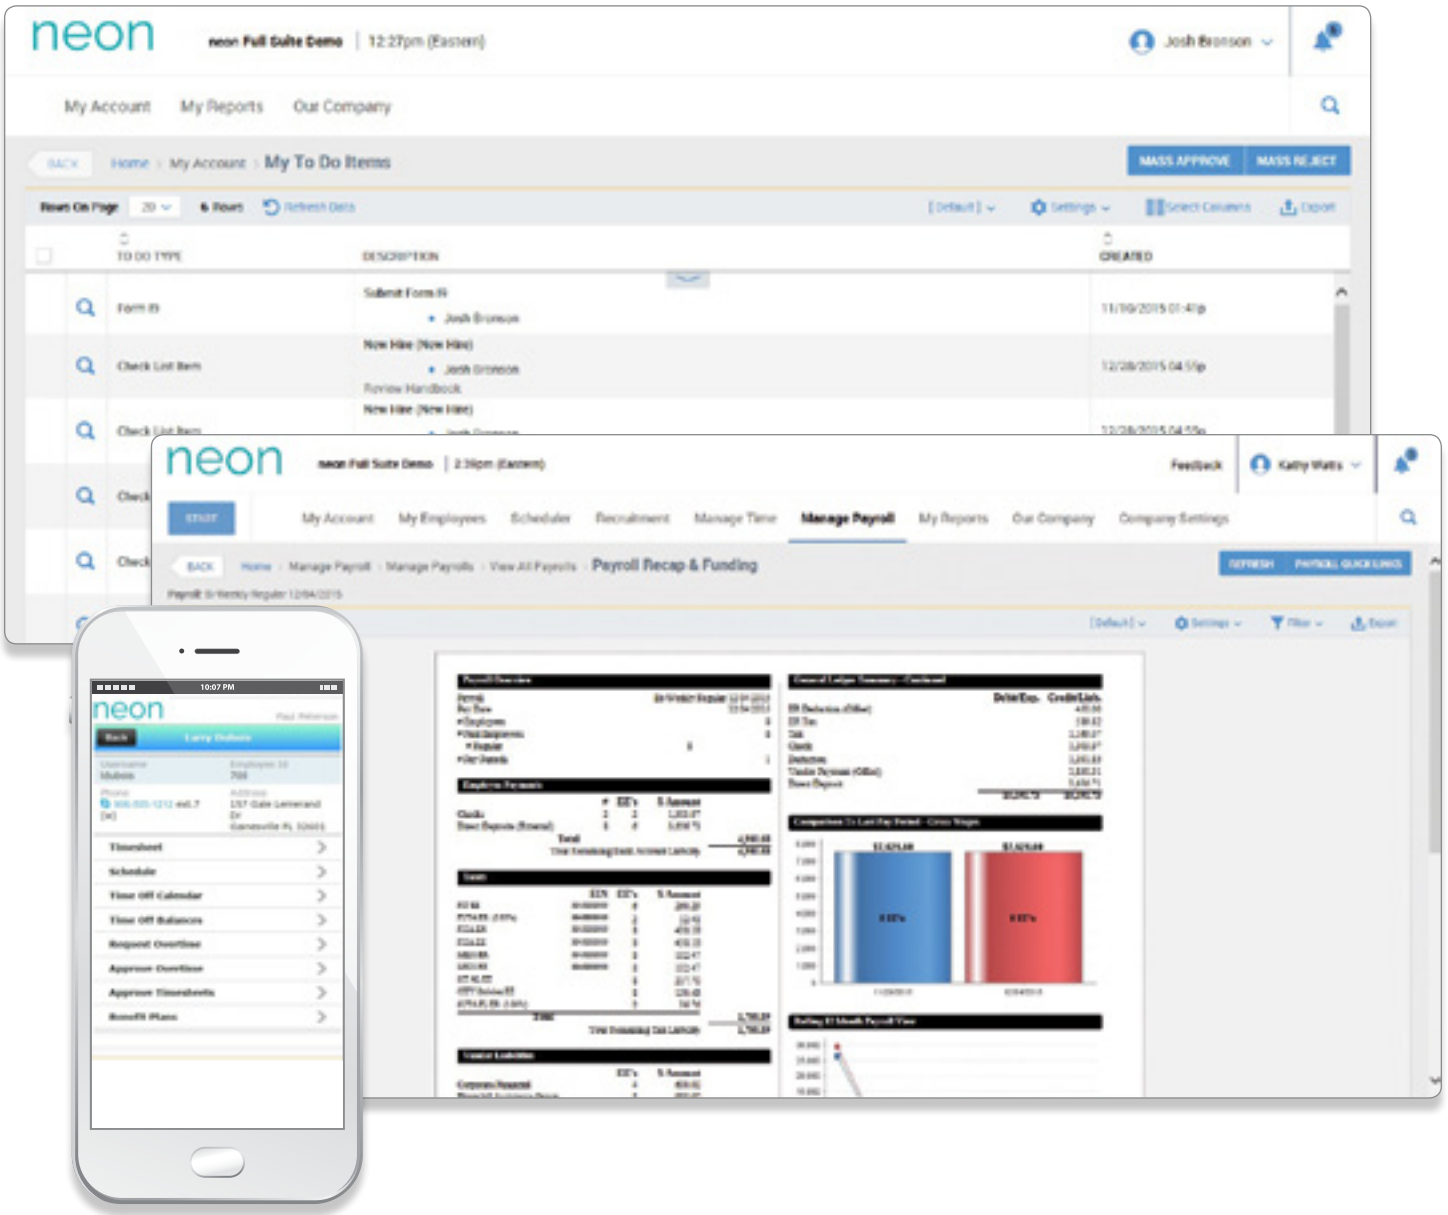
neon neon Full Suite Demo | 12:27pm (Eastern) Josh Bronson

My Account My Reports Our Company

BACK Home › My Account › My To Do Items MASS APPROVE MASS REJECT

Rows On Page 20 6 Rows Refresh Data [Default] Settings Select Columns Export

| TO DO TYPE | DESCRIPTION | CREATED |
|---|---|---|
| Form I9 | Submit Form I9 • Josh Bronson | 11/10/2015 01:41p |
| Check List Item | New Hire (New Hire) • Josh Bronson Review Handbook | 12/28/2015 04:55p |
| Check List Item | New Hire (New Hire) • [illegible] | 12/28/2015 04:55p |
| Check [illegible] | | |
| Check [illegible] | | |

neon neon Full Suite Demo | 2:39pm (Eastern) Feedback Kathy Watts

START My Account My Employees Scheduler Recruitment Manage Time Manage Payroll My Reports Our Company Company Settings

BACK Home › Manage Payroll › Manage Payrolls › View All Payrolls › Payroll Recap & Funding REFRESH PAYROLL QUICK LINKS

Payroll: Bi-Weekly Regular 12/04/2015

[Default] Settings Filter Export

Payroll Overview

Employee Payments

Taxes

Total

General Ledger Summary - Continued

Debit/Exp. Credit/Liab.

Comparison To Last Pay Period - Gross Wages

$1,625.00 $1,625.00

6 EE's 6 EE's

Rolling 12 Month Payroll View

10:07 PM

neon

Back Larry Dubois

Username Employee ID
ldubois 700

Phone Address
906-555-1212 ext.7 157 Gale Lemerand Dr Gainesville FL 32601

Timesheet
Schedule
Time off Calendar
Time off Balances
Request Overtime
Approve Overtime
Approve Timesheets
Benefit Plans